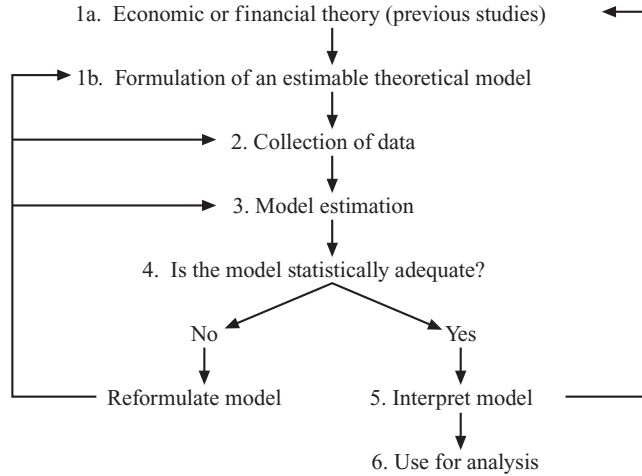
1a. Economic or financial theory (previous studies)

1b. Formulation of an estimable theoretical model

2. Collection of data

3. Model estimation

4. Is the model statistically adequate?

No

Yes

Reformulate model

5. Interpret model

6. Use for analysis